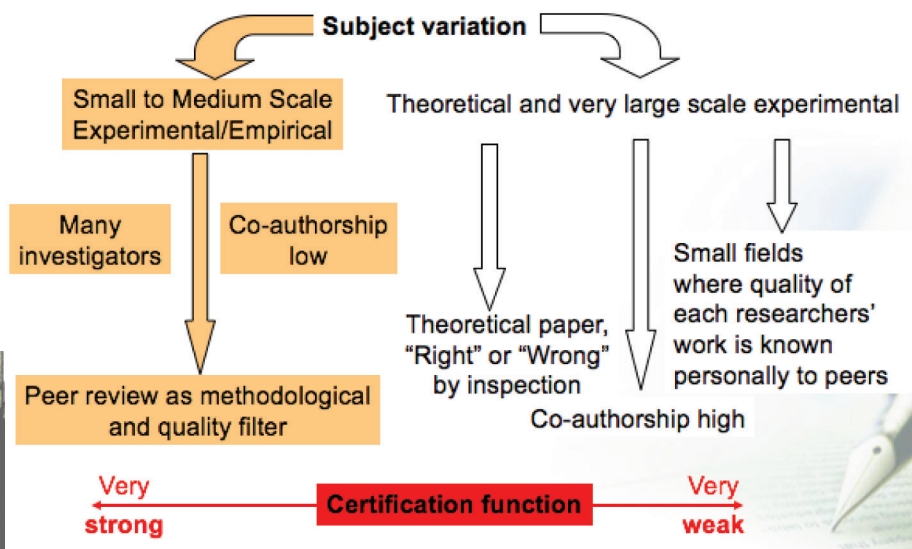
Subject variation

Small to Medium Scale Experimental/Empirical

Many investigators

Co-authorship low

Peer review as methodological and quality filter

Theoretical and very large scale experimental

Theoretical paper, “Right” or “Wrong” by inspection

Co-authorship high

Small fields where quality of each researchers’ work is known personally to peers

Very strong

Certification function

Very weak